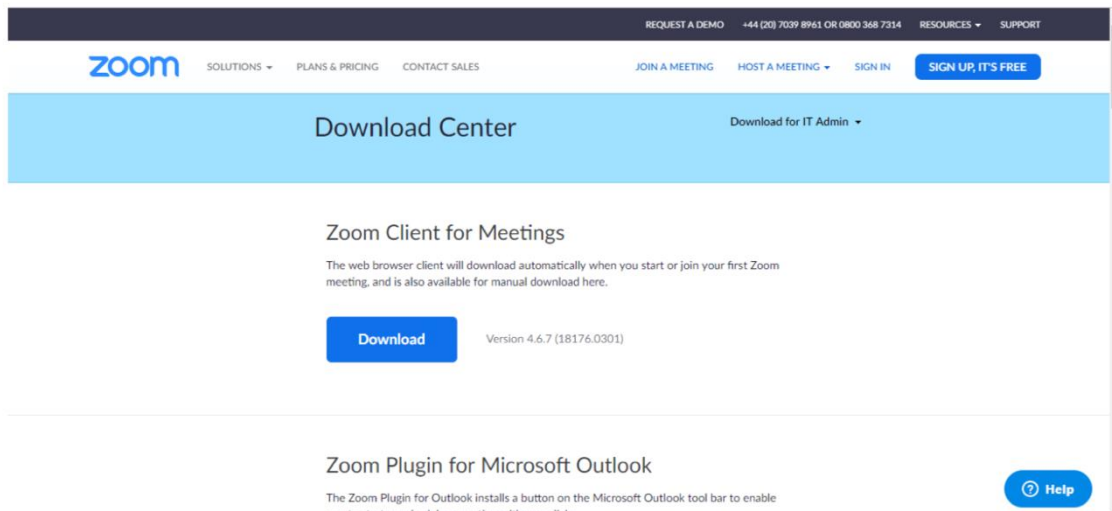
REQUEST A DEMO +44 (20) 7039 8961 OR 0800 368 7314 RESOURCES SUPPORT

zoom SOLUTIONS PLANS & PRICING CONTACT SALES JOIN A MEETING HOST A MEETING SIGN IN SIGN UP, IT'S FREE

Download Center

Download for IT Admin

Zoom Client for Meetings

The web browser client will download automatically when you start or join your first Zoom meeting, and is also available for manual download here.

Download

Version 4.6.7 (18176.0301)

Zoom Plugin for Microsoft Outlook

The Zoom Plugin for Outlook installs a button on the Microsoft Outlook tool bar to enable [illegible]

Help